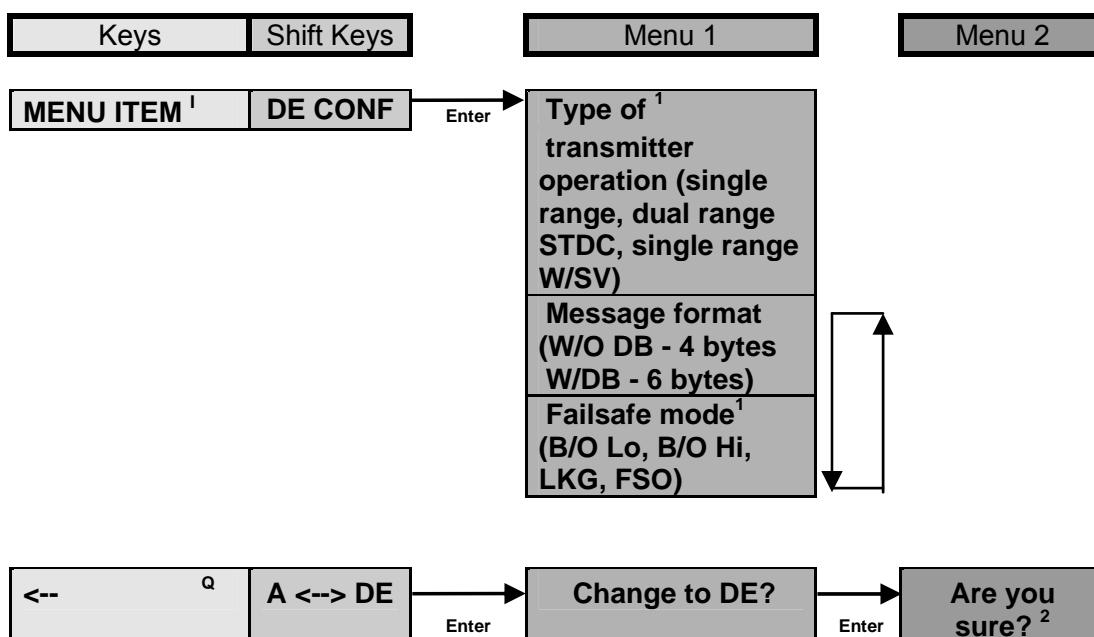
Keys | Shift Keys | Menu 1 | Menu 2

MENU ITEM $^{I}$

DE CONF

Enter

Type of $^{1}$ transmitter operation (single range, dual range STDC, single range W/SV)

Message format (W/O DB - 4 bytes W/DB - 6 bytes)

Failsafe mode$^{1}$ (B/O Lo, B/O Hi, LKG, FSO)

<-- $^{Q}$

A <--> DE

Enter

Change to DE?

Enter

Are you sure? $^{2}$